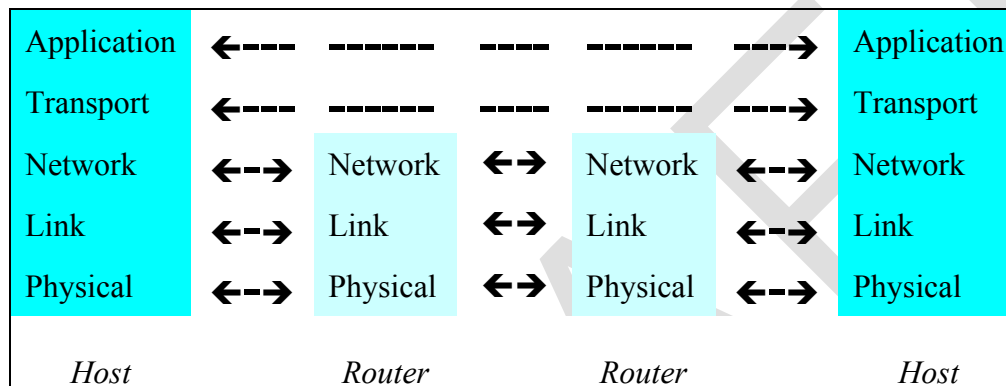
Application ←--- ------ ---- ------ ---→ Application
Transport ←--- ------ ---- ------ ---→ Transport
Network ←-→ Network ←→ Network ←-→ Network
Link ←-→ Link ←→ Link ←-→ Link
Physical ←-→ Physical ←→ Physical ←-→ Physical

*Host* *Router* *Router* *Host*